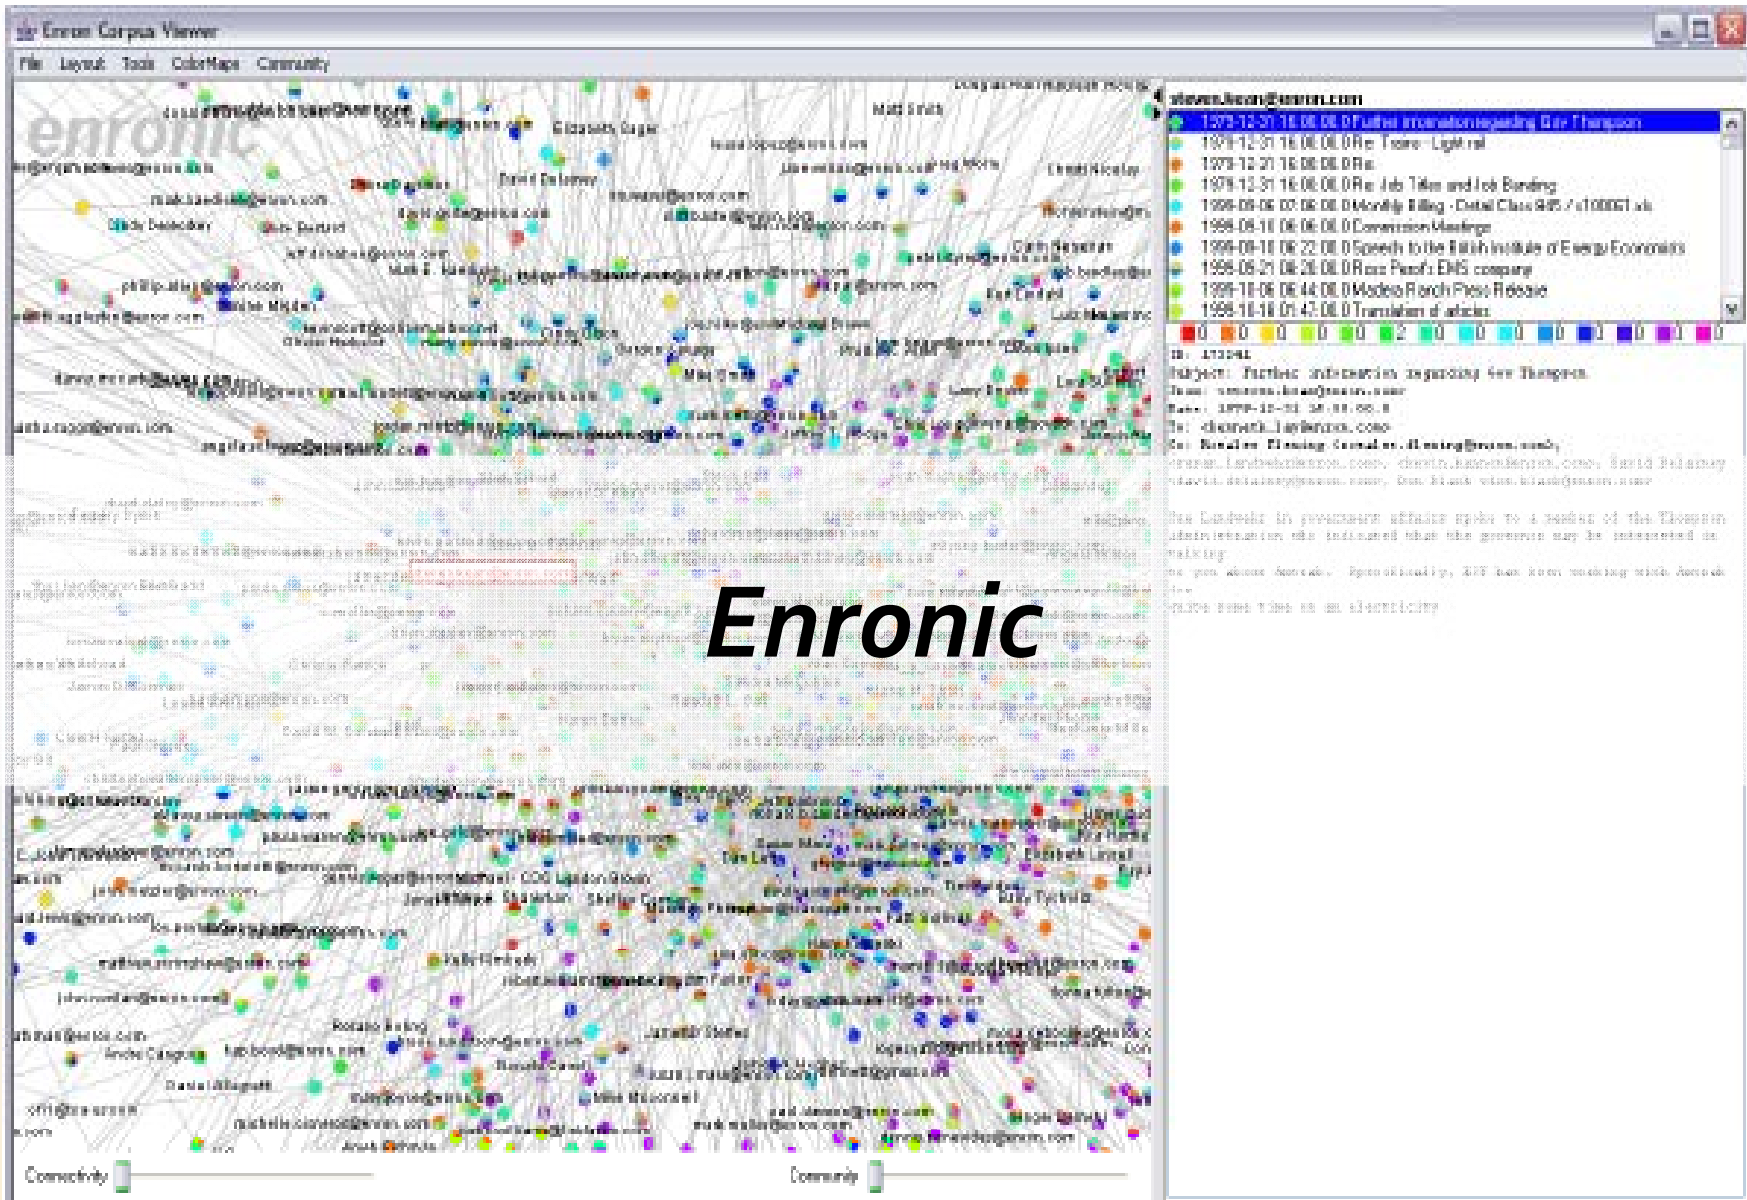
Enron Corpus Viewer

File Layout Tools ColorMaps Community

enronic

steven.kean@enron.com

1979-12-31 16:00:00.0 Further information regarding Gov Thompson
1979-12-31 16:00:00.0 Re: Trans - Light rail
1979-12-31 16:00:00.0 Re:
1979-12-31 16:00:00.0 Re: Job Titles and Job Banding
1999-09-06 07:00:00.0 Monthly Billing - Detail Class 945 / a100061.xls
1999-09-10 06:00:00.0 Commission Meetings
1999-09-10 06:22:00.0 Speech to the British Institute of Energy Economics
1999-09-21 08:28:00.0 Ross Perot's EMS company
1999-10-06 06:44:00.0 Modesto Ranch Press Release
1999-10-18 01:47:00.0 Translation of articles

0 0 0 0 0 2 0 0 0 0 0 0 0

Subject: Further information regarding Gov Thompson

Enronic

Matt Smith
David Delainey
phillip.allen@enron.com
Elizabeth Linnell

Connectivity
Community